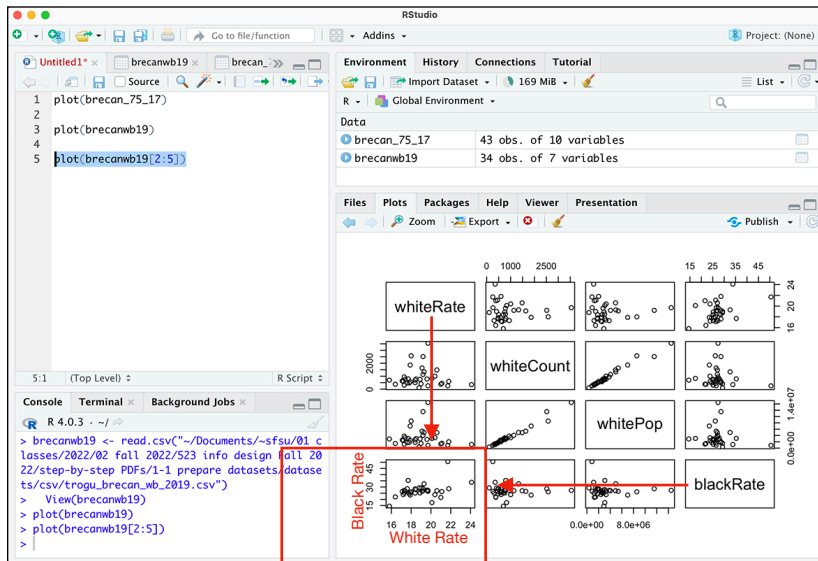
RStudio

Go to file/function

Addins

Project: (None)

Untitled1*

brecanwb19

brecan_

Source

1 plot(brecan_75_17)
2
3 plot(brecanwb19)
4
5 plot(brecanwb19[2:5])

5:1 (Top Level) R Script

Console Terminal Background Jobs

R 4.0.3 · ~/

> brecanwb19 <- read.csv("~/Documents/~sfsu/01 classes/2022/02 fall 2022/523 info design fall 2022/step-by-step PDFs/1-1 prepare datasets/datasets/csv/trogu_brecan_wb_2019.csv")
> View(brecanwb19)
> plot(brecanwb19)
> plot(brecanwb19[2:5])
>

Environment History Connections Tutorial

Import Dataset 169 MiB List

R Global Environment

Data

brecan_75_17 43 obs. of 10 variables

brecanwb19 34 obs. of 7 variables

Files Plots Packages Help Viewer Presentation

Zoom Export Publish

0 1000 2500

15 25 35 45

24
20
16

whiteRate

2000
1000
0

whiteCount

1.4e+07

whitePop

0.0e+00

45
35
25
15

blackRate

16 18 20 22 24

0.0e+00 8.0e+06

Black Rate

White Rate